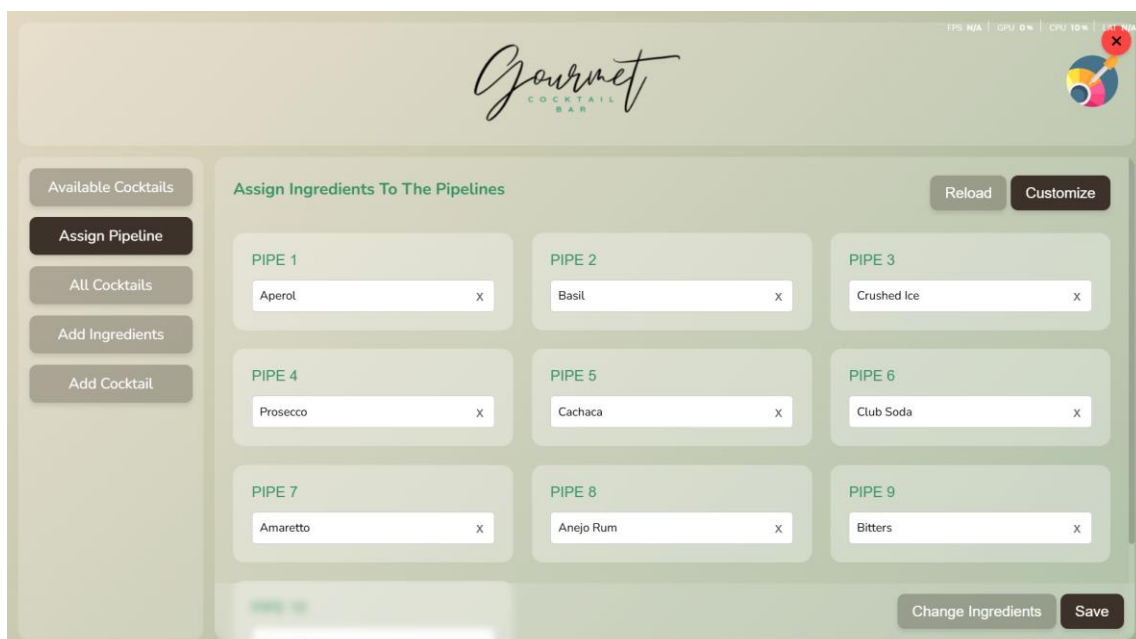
FPS N/A | GPU 0% | CPU 10% | LAT N/A

Gourmet
COCKTAIL
BAR

Available Cocktails
Assign Pipeline
All Cocktails
Add Ingredients
Add Cocktail

Assign Ingredients To The Pipelines

Reload
Customize

PIPE 1
Aperol X

PIPE 2
Basil X

PIPE 3
Crushed Ice X

PIPE 4
Prosecco X

PIPE 5
Cachaca X

PIPE 6
Club Soda X

PIPE 7
Amaretto X

PIPE 8
Anejo Rum X

PIPE 9
Bitters X

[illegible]

Change Ingredients
Save